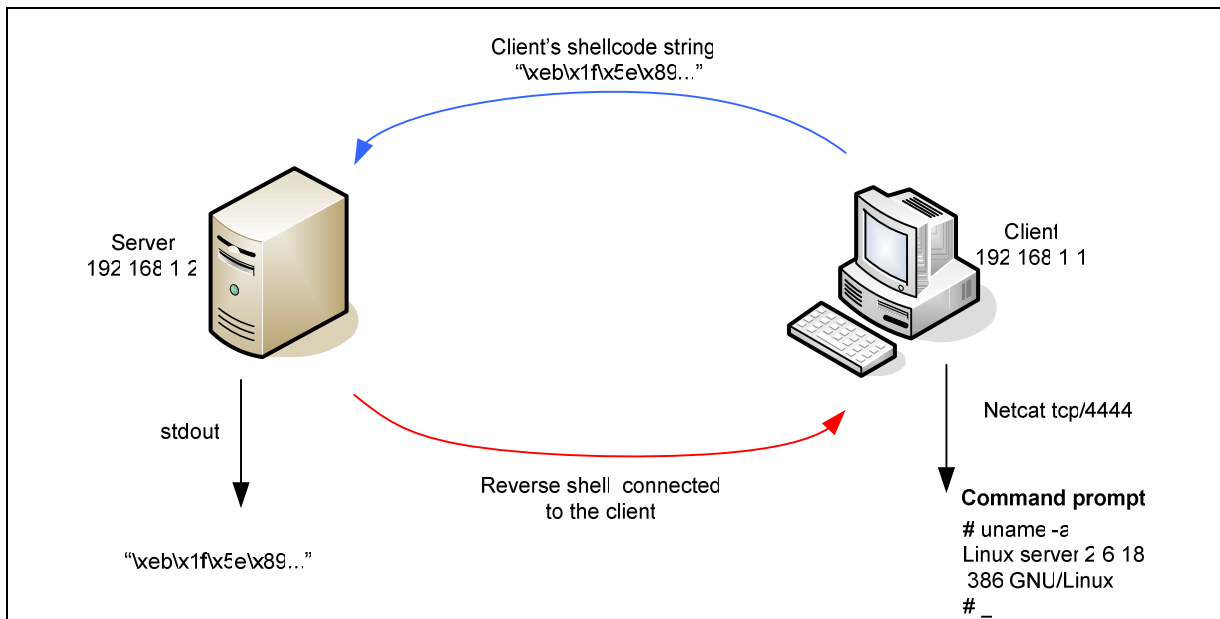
Client's shellcode string
"\xeb\x1f\x5e\x89..."

Server
192 168 1 2

Client
192 168 1 1

stdout

Netcat tcp/4444

Reverse shell connected to the client

"\xeb\x1f\x5e\x89..."

Command prompt
# uname -a
Linux server 2 6 18
386 GNU/Linux
# _